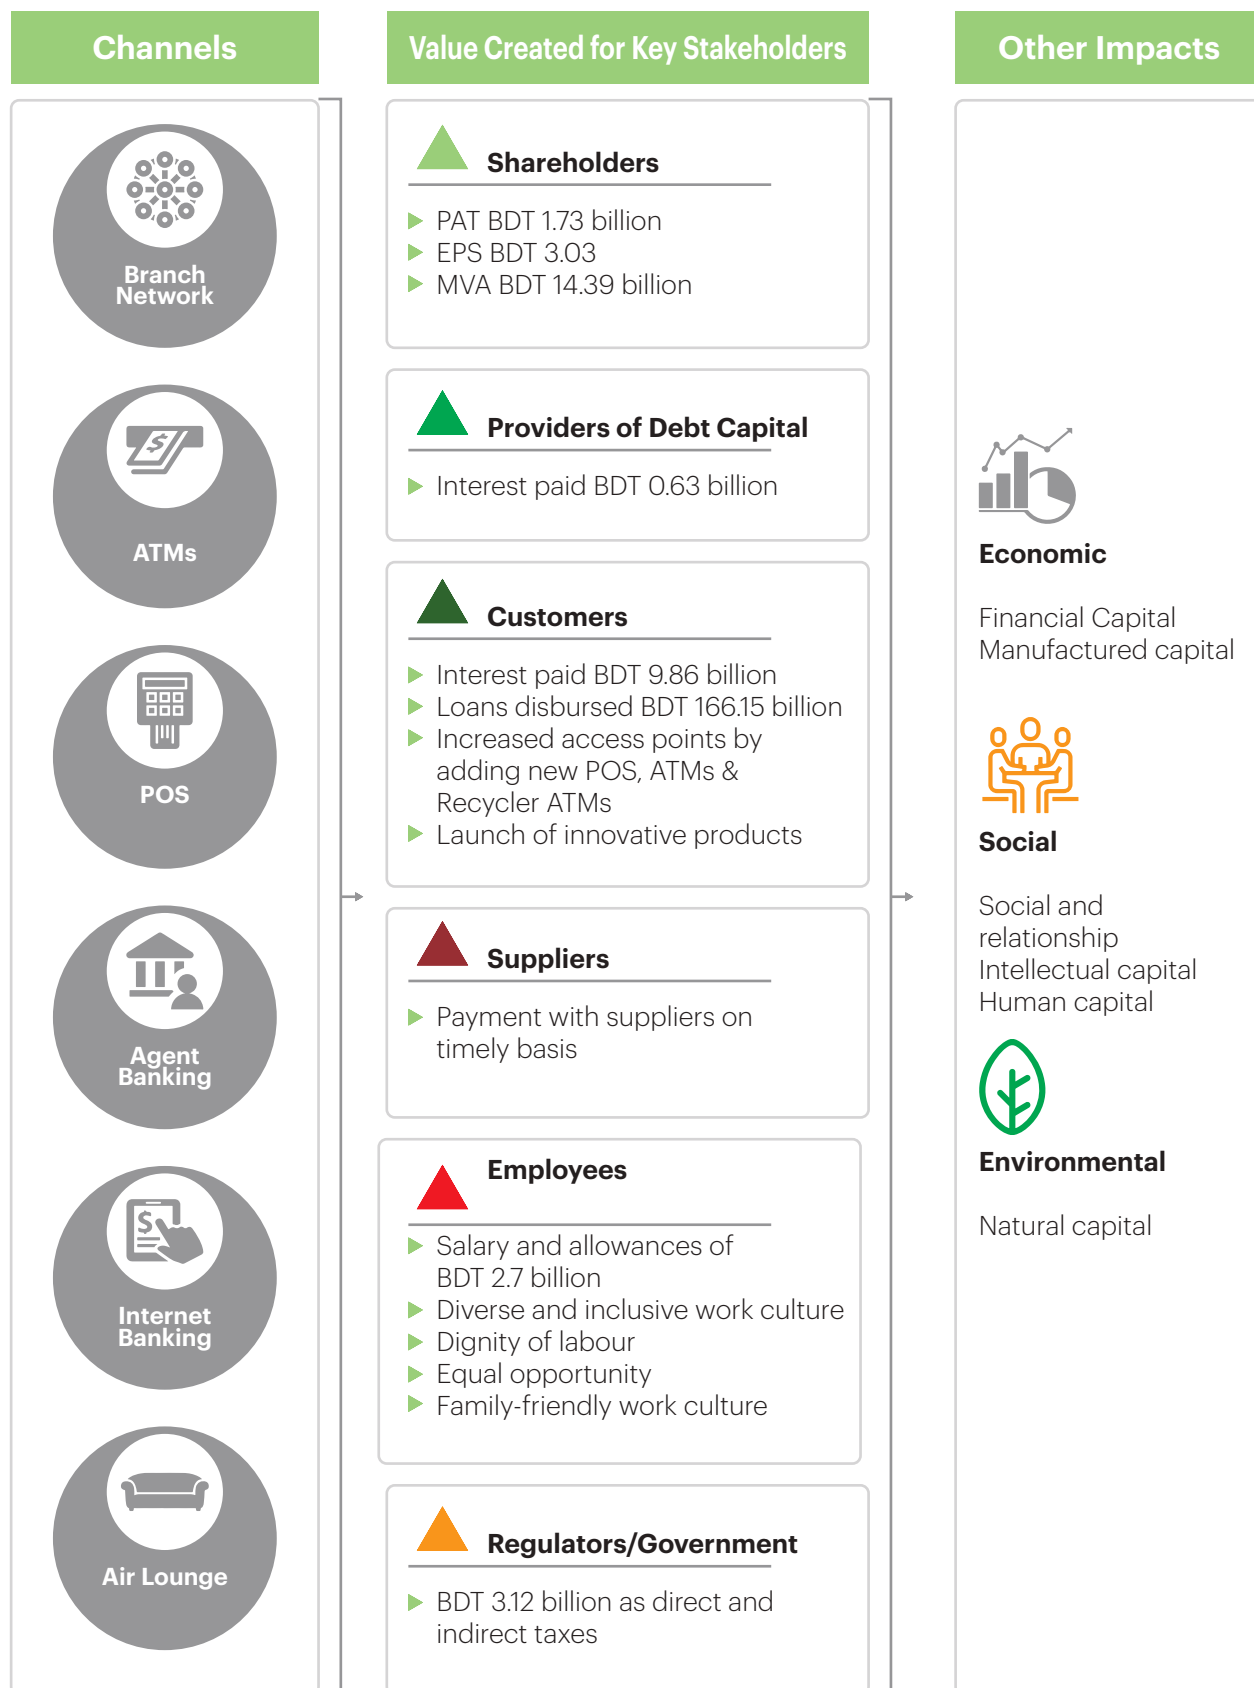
Channels

Branch Network

ATMs

POS

Agent Banking

Internet Banking

Air Lounge

Value Created for Key Stakeholders

Shareholders

PAT BDT 1.73 billion
EPS BDT 3.03
MVA BDT 14.39 billion

Providers of Debt Capital

Interest paid BDT 0.63 billion

Customers

Interest paid BDT 9.86 billion
Loans disbursed BDT 166.15 billion
Increased access points by adding new POS, ATMs & Recycler ATMs
Launch of innovative products

Suppliers

Payment with suppliers on timely basis

Employees

Salary and allowances of BDT 2.7 billion
Diverse and inclusive work culture
Dignity of labour
Equal opportunity
Family-friendly work culture

Regulators/Government

BDT 3.12 billion as direct and indirect taxes

Other Impacts

Economic

Financial Capital
Manufactured capital

Social

Social and relationship
Intellectual capital
Human capital

Environmental

Natural capital